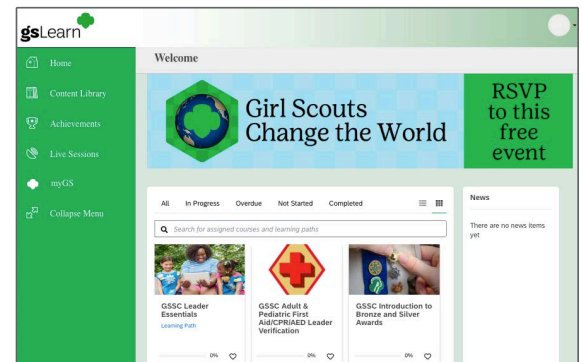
gsLearn

Home
Content Library
Achievements
Live Sessions
myGS
Collapse Menu

Welcome

Girl Scouts Change the World

RSVP to this free event

All In Progress Overdue Not Started Completed

Search for assigned courses and learning paths

GSSC Leader Essentials
Learning Path
0%

GSSC Adult & Pediatric First Aid/CPR/AED Leader Verification
0%

GSSC Introduction to Bronze and Silver Awards
0%

News

There are no news items yet